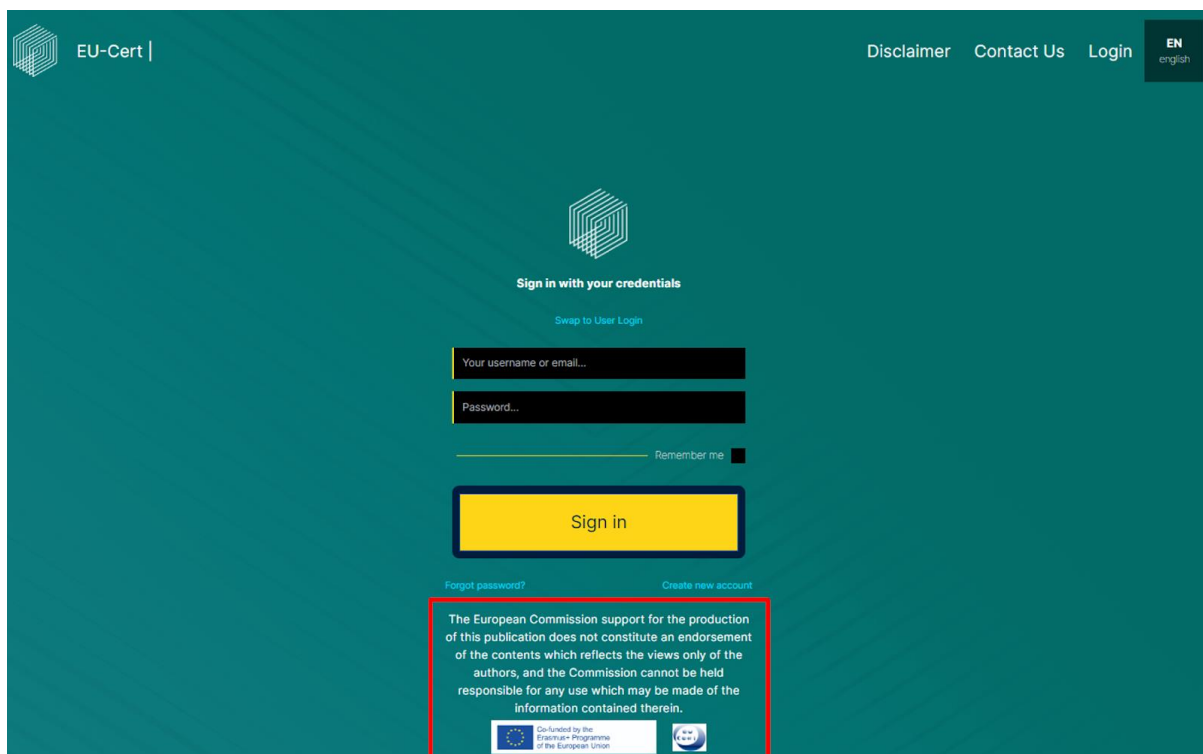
EU-Cert |

Disclaimer Contact Us Login EN english

Sign in with your credentials

Swap to User Login

Your username or email...

Password...

Remember me

Sign in

Forgot password? Create new account

The European Commission support for the production of this publication does not constitute an endorsement of the contents which reflects the views only of the authors, and the Commission cannot be held responsible for any use which may be made of the information contained therein.

Co-funded by the Erasmus+ Programme of the European Union